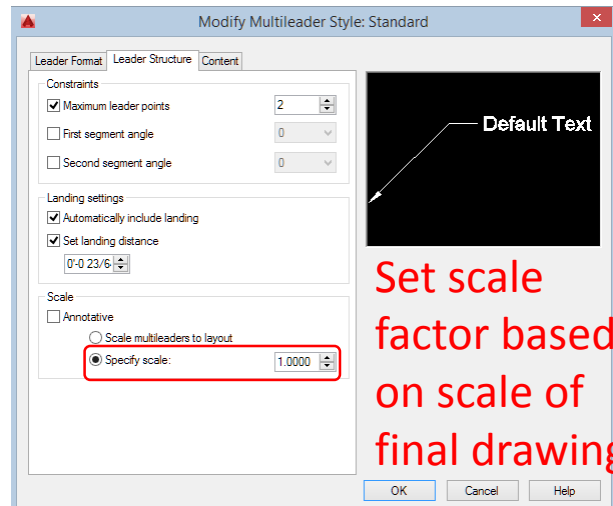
Modify Multileader Style: Standard

Leader Format | Leader Structure | Content

Constraints

Maximum leader points 2

First segment angle 0

Second segment angle 0

Landing settings

Automatically include landing

Set landing distance

0'-0 23/6

Scale

Annotative

Scale multileaders to layout

Specify scale: 1.0000

Default Text

Set scale factor based on scale of final drawing

OK Cancel Help